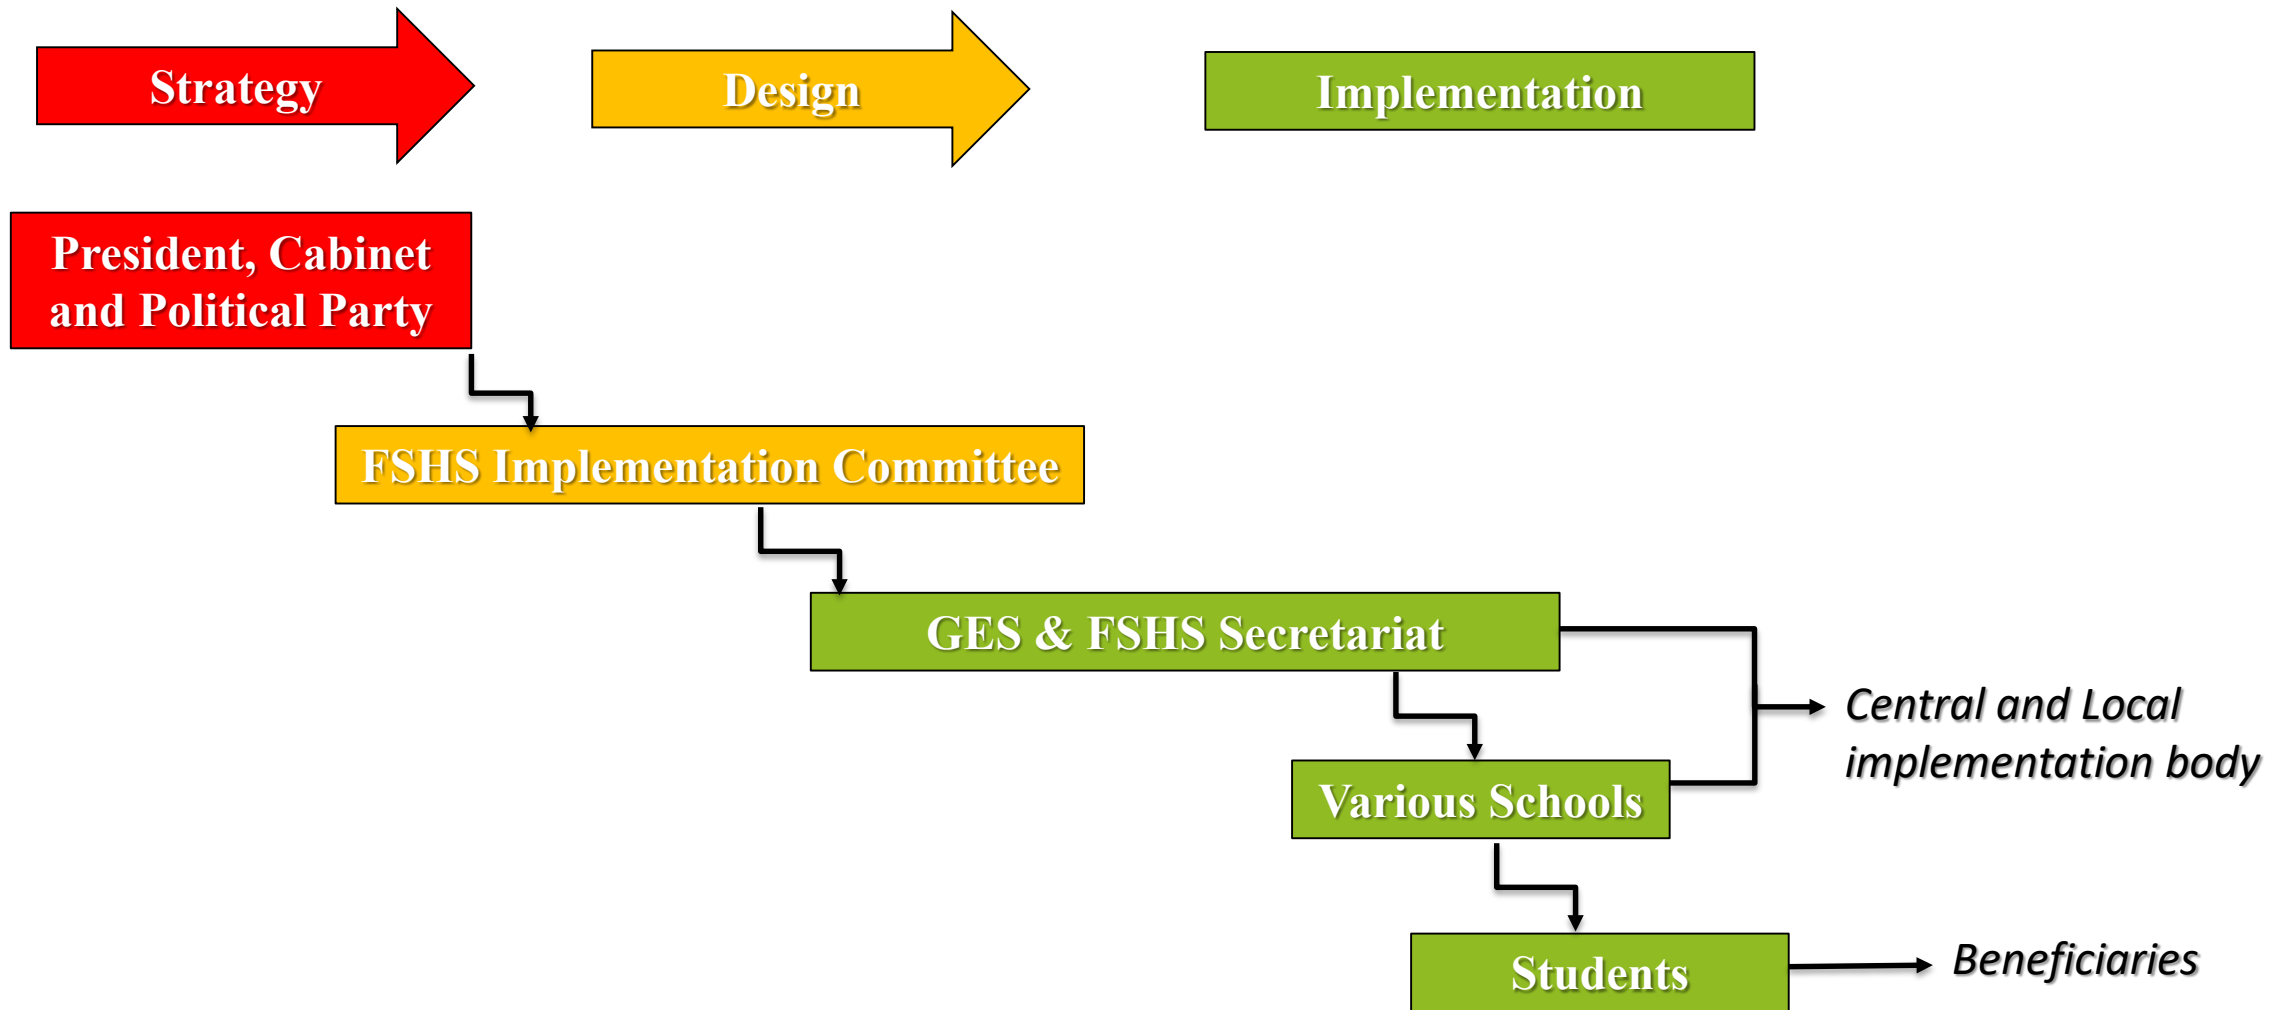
Strategy

Design

Implementation

President, Cabinet and Political Party

FSHS Implementation Committee

GES & FSHS Secretariat

Central and Local implementation body

Various Schools

Students

Beneficiaries